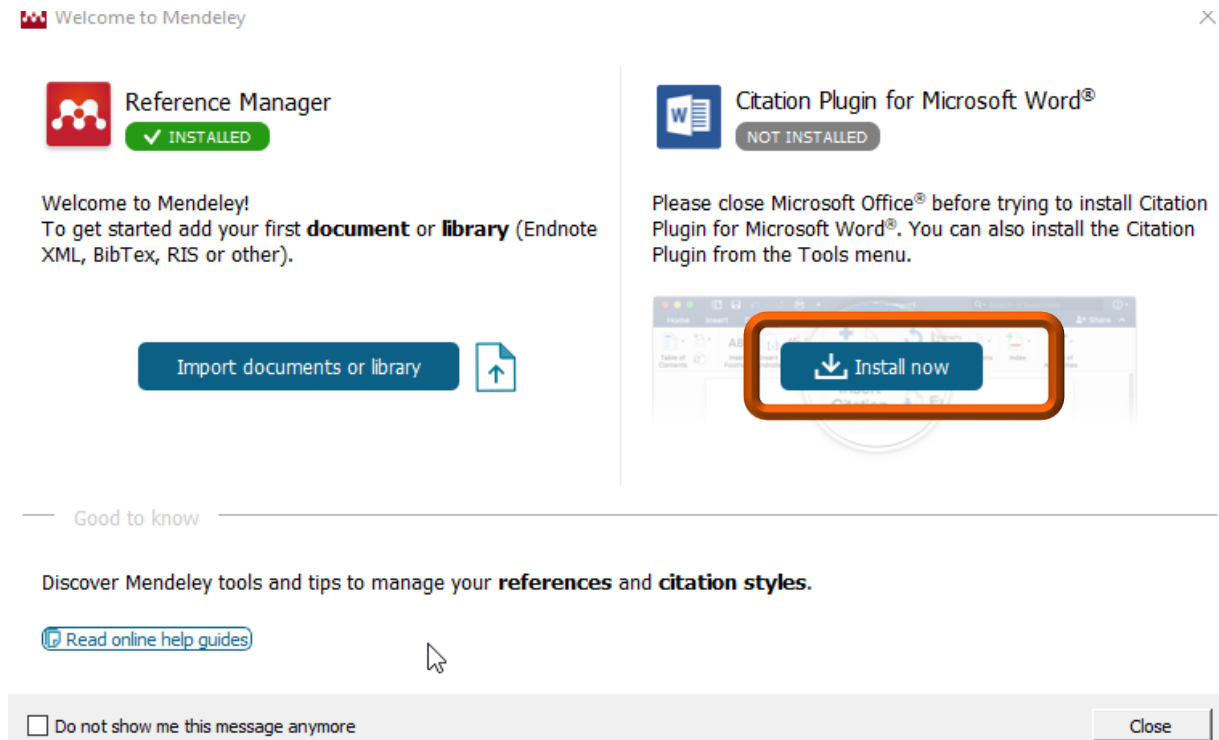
Welcome to Mendeley

Reference Manager
INSTALLED

Welcome to Mendeley!
To get started add your first **document** or **library** (Endnote XML, BibTex, RIS or other).

Import documents or library

Citation Plugin for Microsoft Word®
NOT INSTALLED

Please close Microsoft Office® before trying to install Citation Plugin for Microsoft Word®. You can also install the Citation Plugin from the Tools menu.

Home Insert
Share
Table of Contents
Index
Install now

Good to know

Discover Mendeley tools and tips to manage your **references** and **citation styles**.

Read online help guides

Do not show me this message anymore

Close